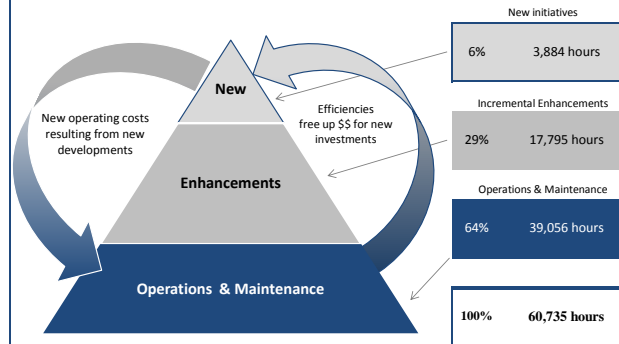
New operating costs resulting from new developments

New

Efficiencies free up $$ for new investments

Enhancements

Operations & Maintenance

New initiatives

6% 3,884 hours

Incremental Enhancements

29% 17,795 hours

Operations & Maintenance

64% 39,056 hours

100% 60,735 hours